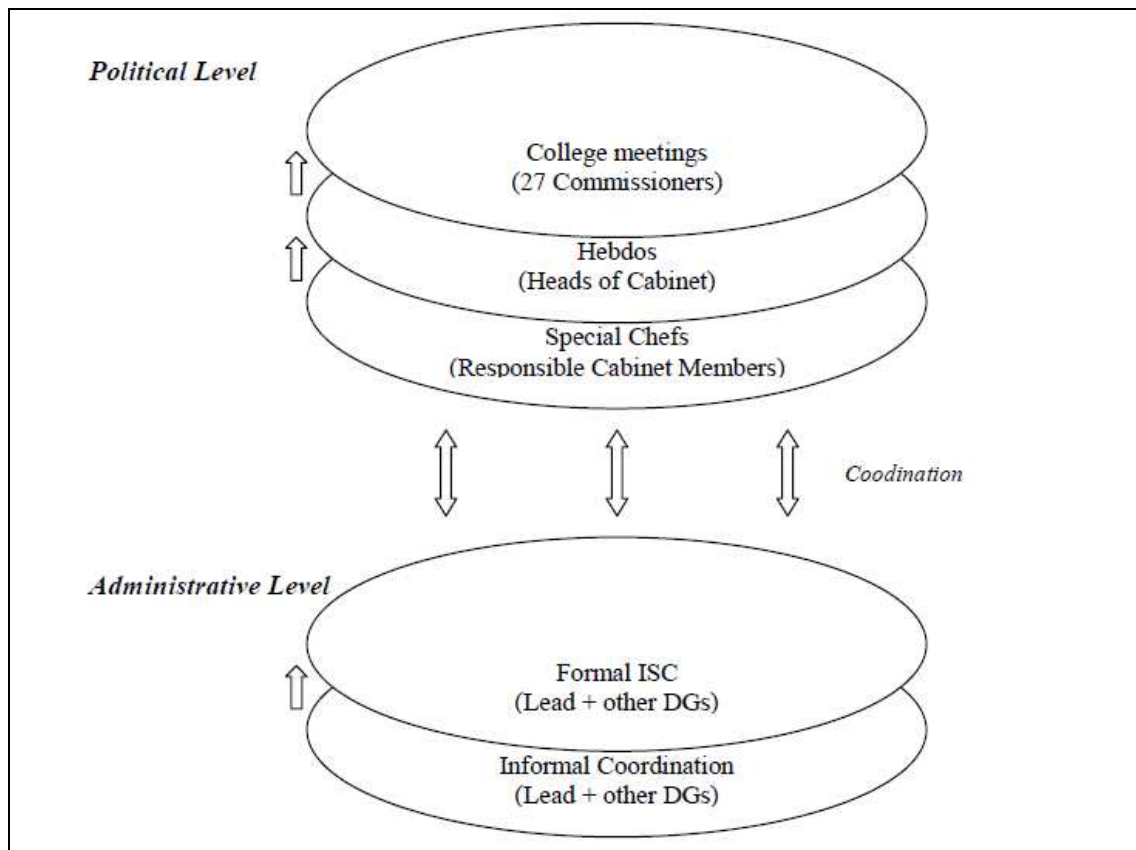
Political Level

College meetings
(27 Commissioners)

Hebdos
(Heads of Cabinet)

Special Chefs
(Responsible Cabinet Members)

Coodination

Administrative Level

Formal ISC
(Lead + other DGs)

Informal Coordination
(Lead + other DGs)